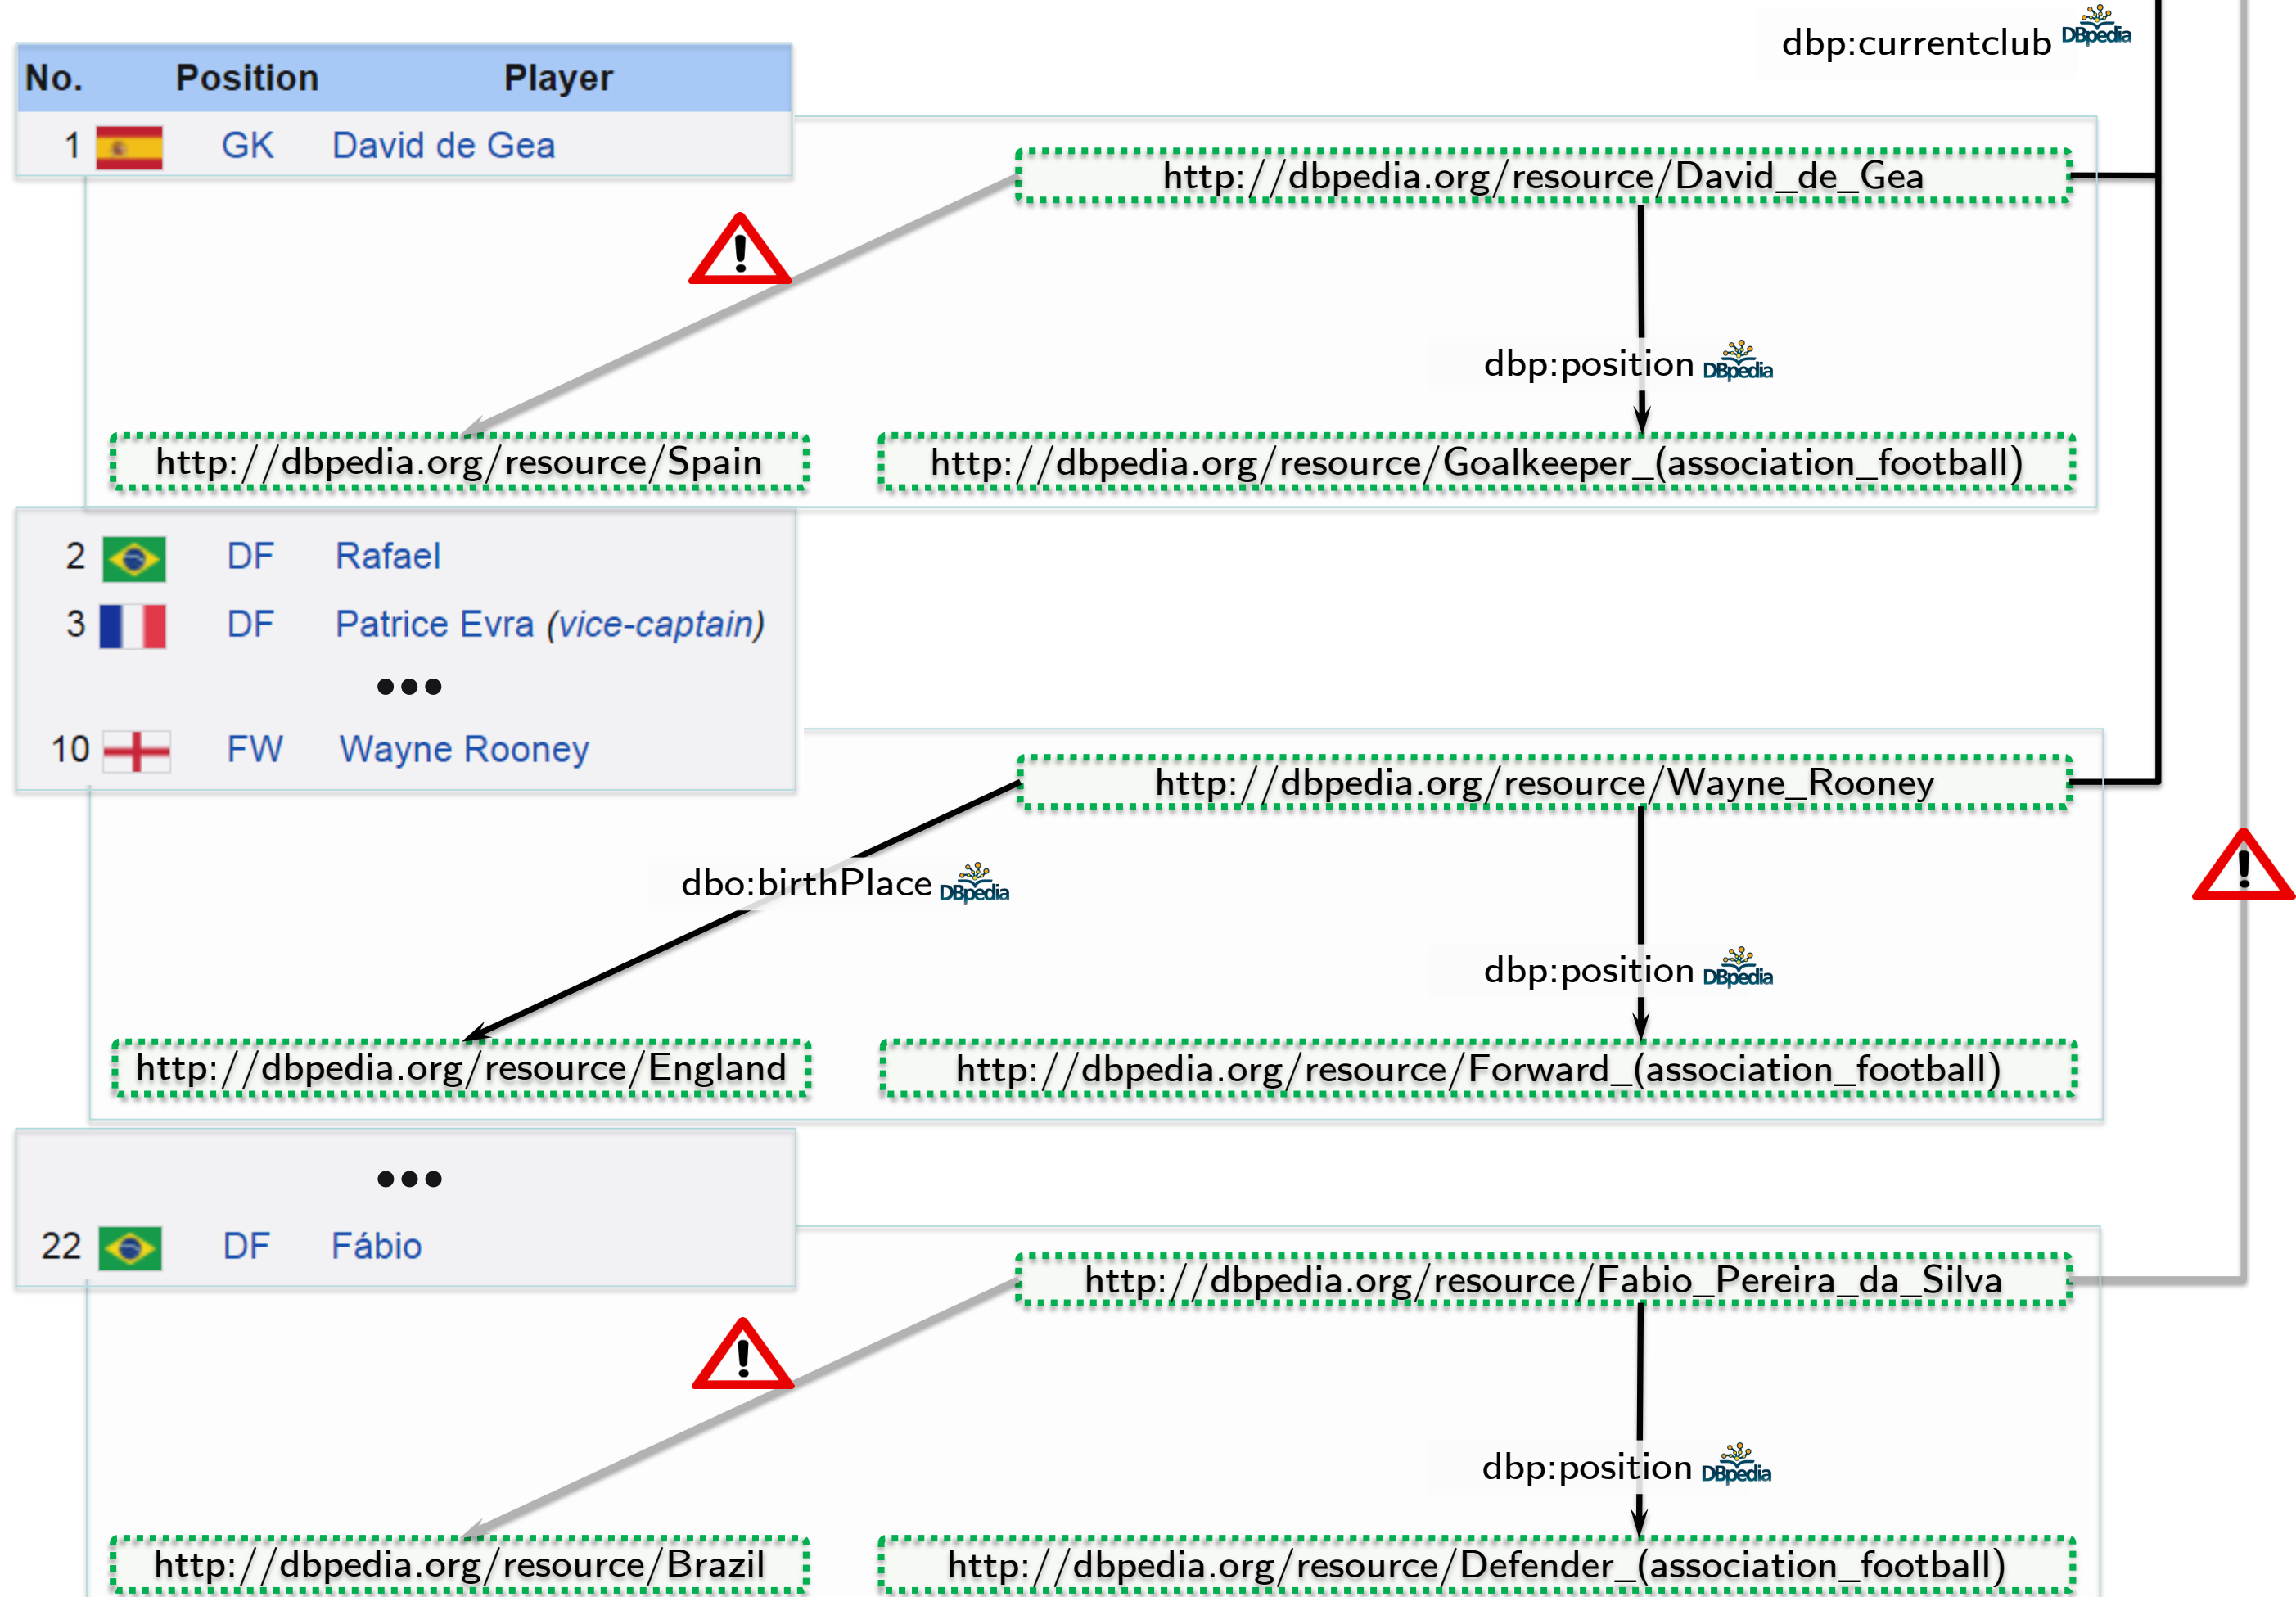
dbp:currentclub DBpedia

| No. | Position | Player |
|---|---|---|
| 1 | GK | David de Gea |

http://dbpedia.org/resource/David_de_Gea

dbp:position DBpedia

http://dbpedia.org/resource/Spain

http://dbpedia.org/resource/Goalkeeper_(association_football)

| 2 | DF | Rafael |
|---|---|---|
| 3 | DF | Patrice Evra (vice-captain) |
| ••• | | |
| 10 | FW | Wayne Rooney |

http://dbpedia.org/resource/Wayne_Rooney

dbo:birthPlace DBpedia

dbp:position DBpedia

http://dbpedia.org/resource/England

http://dbpedia.org/resource/Forward_(association_football)

•••

| 22 | DF | Fábio |
|---|---|---|

http://dbpedia.org/resource/Fabio_Pereira_da_Silva

dbp:position DBpedia

http://dbpedia.org/resource/Brazil

http://dbpedia.org/resource/Defender_(association_football)